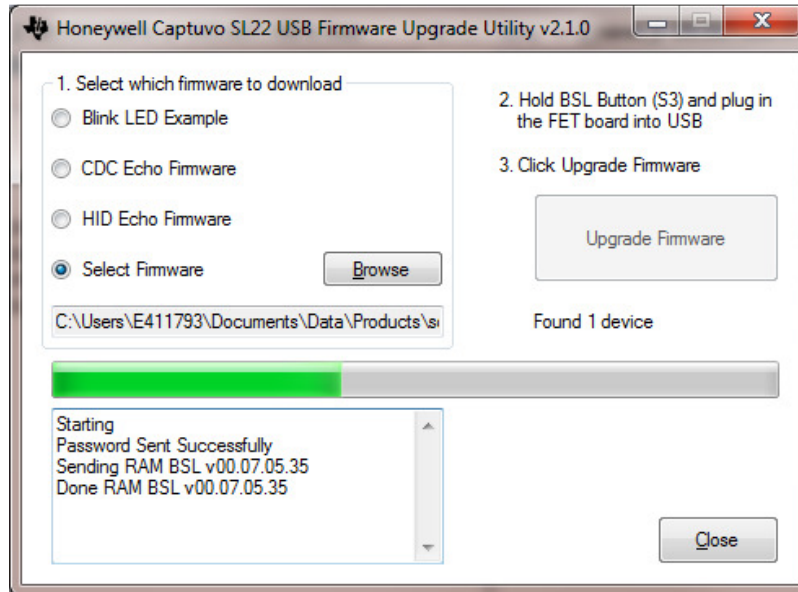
Honeywell Captuvo SL22 USB Firmware Upgrade Utility v2.1.0

1. Select which firmware to download

Blink LED Example

CDC Echo Firmware

HID Echo Firmware

Select Firmware

Browse

C:\Users\E411793\Documents\Data\Products\s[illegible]

2. Hold BSL Button (S3) and plug in the FET board into USB

3. Click Upgrade Firmware

Upgrade Firmware

Found 1 device

Starting
Password Sent Successfully
Sending RAM BSL v00.07.05.35
Done RAM BSL v00.07.05.35

Close